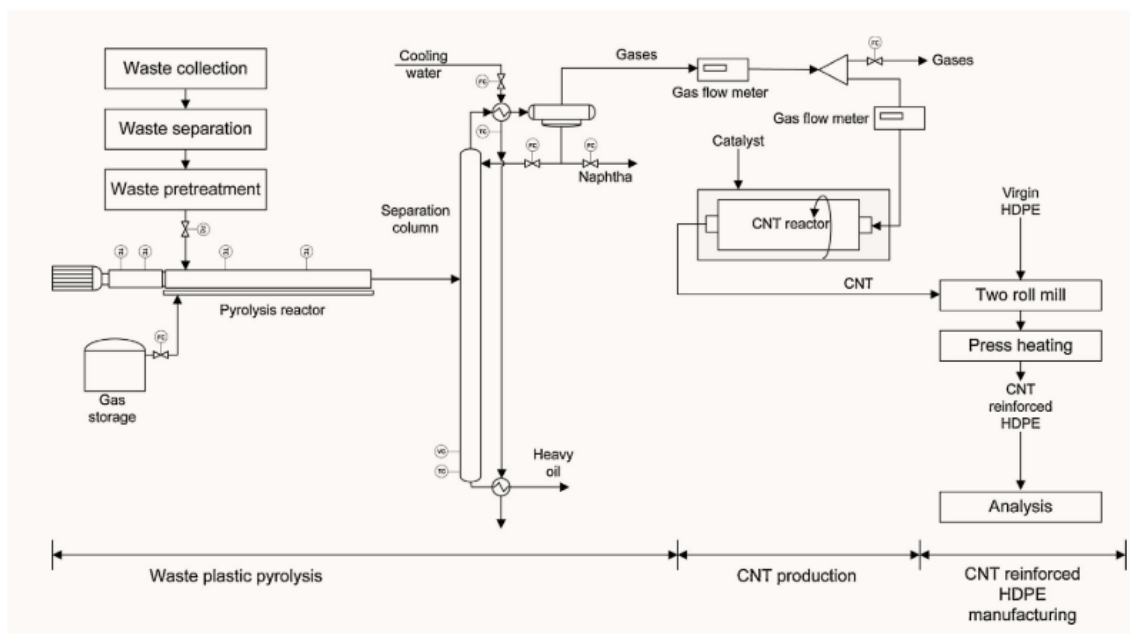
Waste collection

Waste separation

Waste pretreatment

Pyrolysis reactor

Gas storage

Cooling water

Separation column

Naphtha

Heavy oil

Gases

Gas flow meter

Gases

Gas flow meter

Catalyst

CNT reactor

CNT

Virgin HDPE

Two roll mill

Press heating

CNT reinforced HDPE

Analysis

Waste plastic pyrolysis

CNT production

CNT reinforced HDPE manufacturing